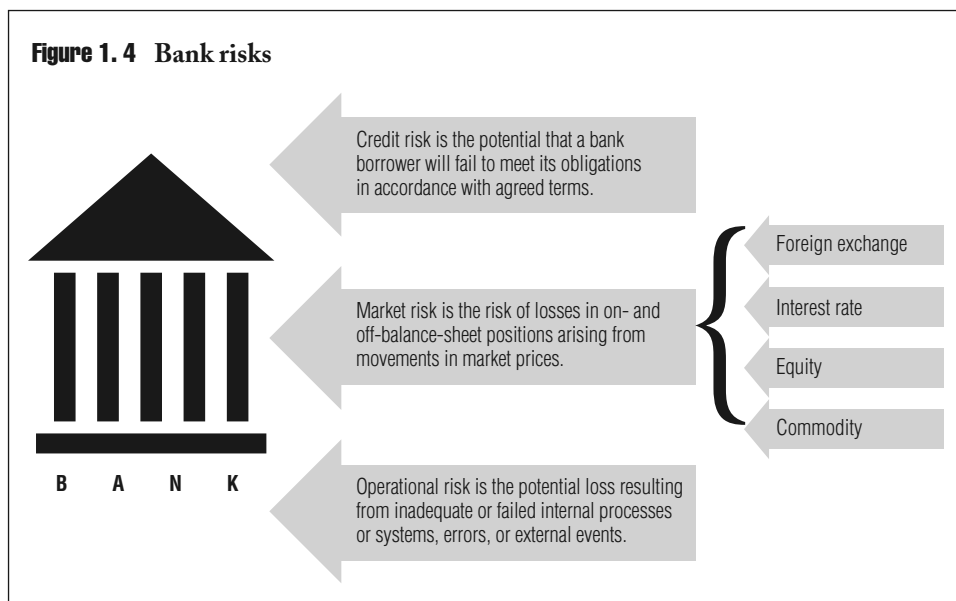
Figure 1. 4 Bank risks

Credit risk is the potential that a bank borrower will fail to meet its obligations in accordance with agreed terms.

B A N K

Market risk is the risk of losses in on- and off-balance-sheet positions arising from movements in market prices.

Foreign exchange

Interest rate

Equity

Commodity

Operational risk is the potential loss resulting from inadequate or failed internal processes or systems, errors, or external events.